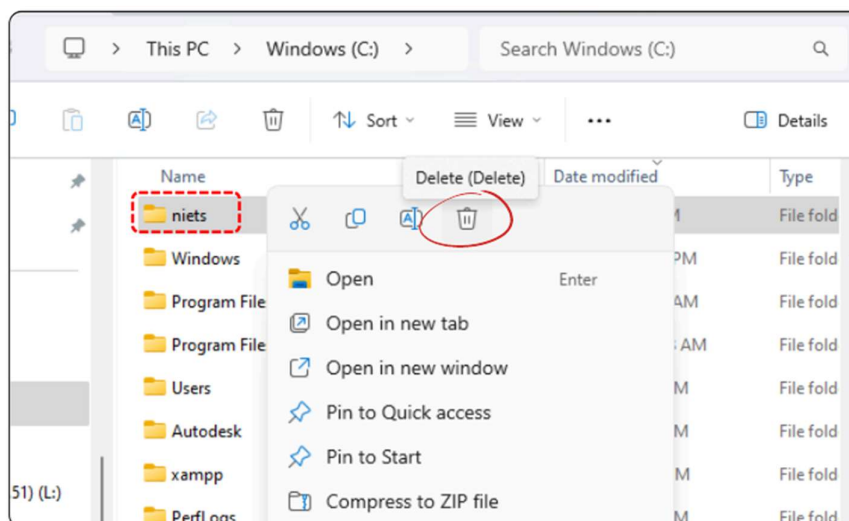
This PC > Windows (C:) >

Search Windows (C:)

Sort

View

...

Details

Name

Delete (Delete)

Date modified

Type

niets

M

File fold

Windows

PM

File fold

Program File

AM

File fold

Program File

AM

File fold

Users

M

File fold

Autodesk

M

File fold

xampp

M

File fold

PerfLogs

M

File fold

51) (L:)

Open

Enter

Open in new tab

Open in new window

Pin to Quick access

Pin to Start

Compress to ZIP file